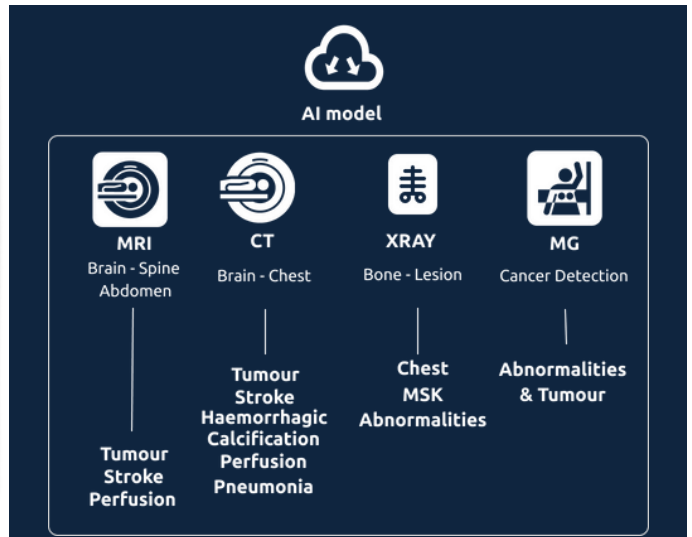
AI model

MRI
Brain - Spine
Abdomen

Tumour
Stroke
Perfusion

CT
Brain - Chest

Tumour
Stroke
Haemorrhagic
Calcification
Perfusion
Pneumonia

XRAY
Bone - Lesion

Chest
MSK
Abnormalities

MG
Cancer Detection

Abnormalities
& Tumour